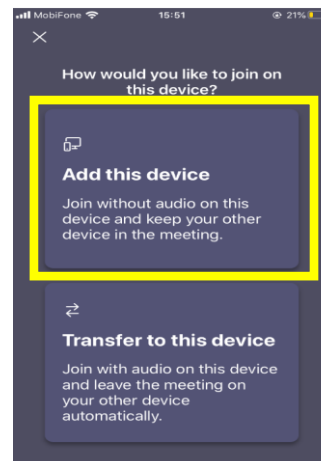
MobiFone 15:51 21%

×

How would you like to join on this device?

Add this device

Join without audio on this device and keep your other device in the meeting.

⇄

Transfer to this device

Join with audio on this device and leave the meeting on your other device automatically.